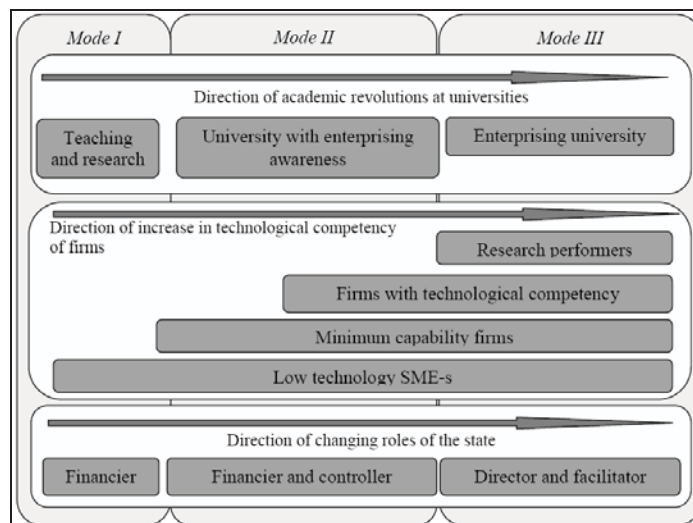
Mode I

Mode II

Mode III

Direction of academic revolutions at universities

Teaching and research

University with enterprising awareness

Enterprising university

Direction of increase in technological competency of firms

Research performers

Firms with technological competency

Minimum capability firms

Low technology SME-s

Direction of changing roles of the state

Financier

Financier and controller

Director and facilitator